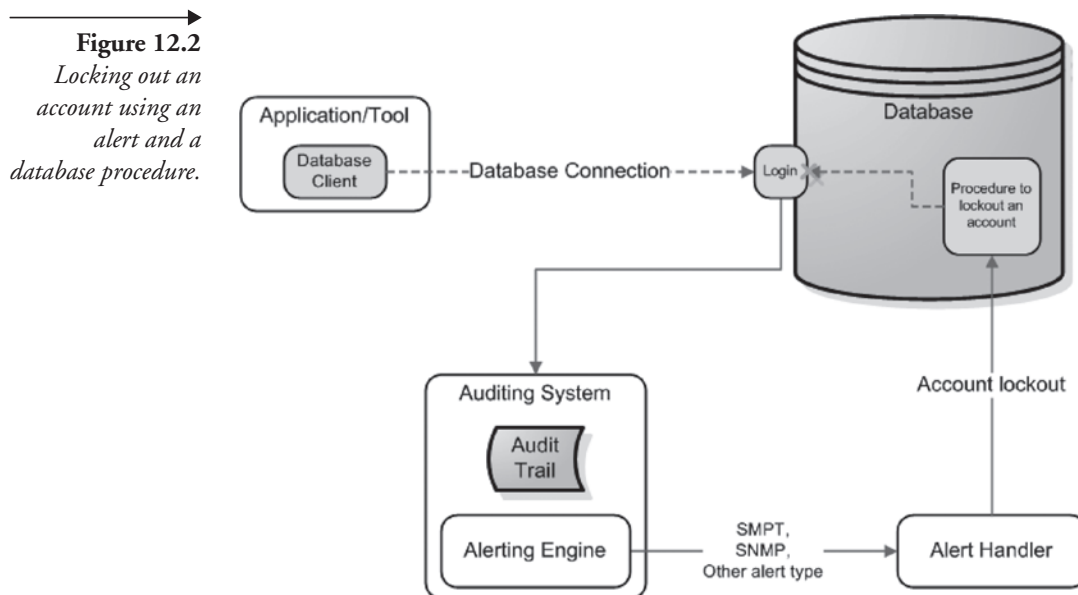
**Figure 12.2**
*Locking out an account using an alert and a database procedure.*

Application/Tool

Database Client

Database Connection

Login

Database

Procedure to lockout an account

Auditing System

Audit Trail

Alerting Engine

SMPT, SNMP, Other alert type

Alert Handler

Account lockout